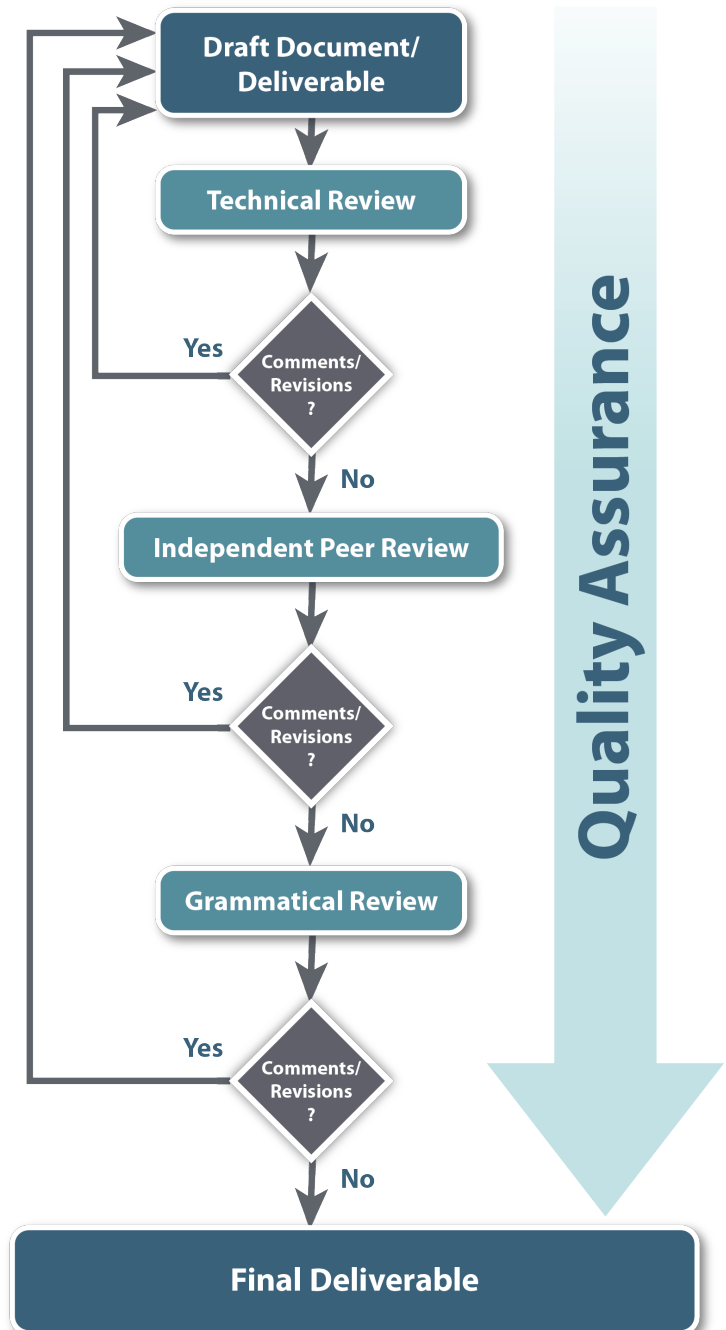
Draft Document/ Deliverable

Technical Review

Yes

Comments/ Revisions ?

No

Independent Peer Review

Yes

Comments/ Revisions ?

No

Grammatical Review

Yes

Comments/ Revisions ?

No

Final Deliverable

Quality Assurance